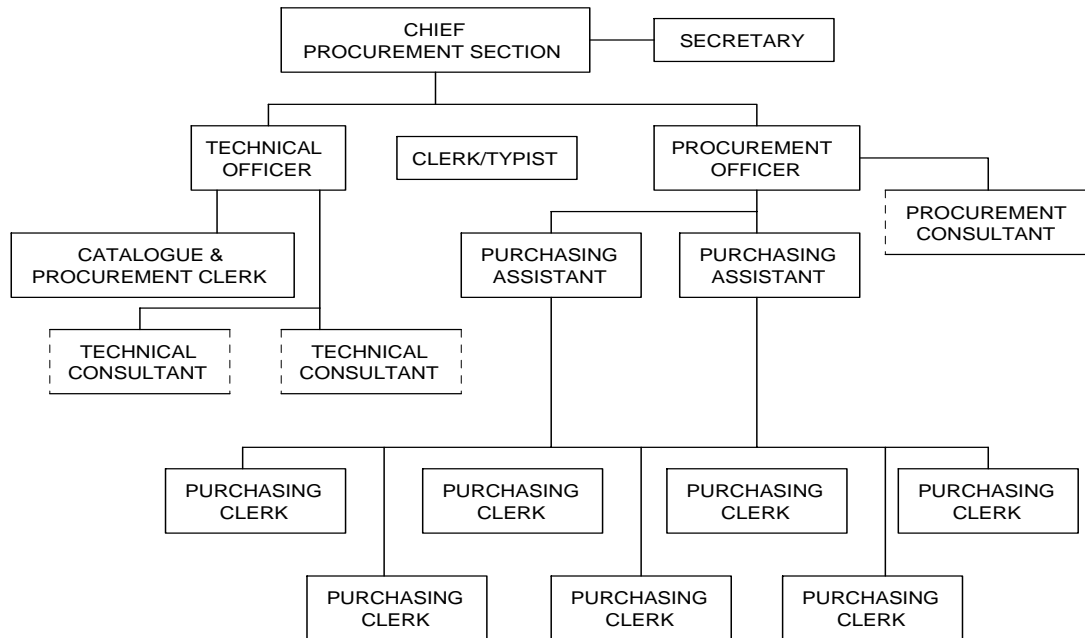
CHIEF PROCUREMENT SECTION

SECRETARY

TECHNICAL OFFICER

CLERK/TYPIST

PROCUREMENT OFFICER

PROCUREMENT CONSULTANT

CATALOGUE & PROCUREMENT CLERK

PURCHASING ASSISTANT

PURCHASING ASSISTANT

TECHNICAL CONSULTANT

TECHNICAL CONSULTANT

PURCHASING CLERK

PURCHASING CLERK

PURCHASING CLERK

PURCHASING CLERK

PURCHASING CLERK

PURCHASING CLERK

PURCHASING CLERK